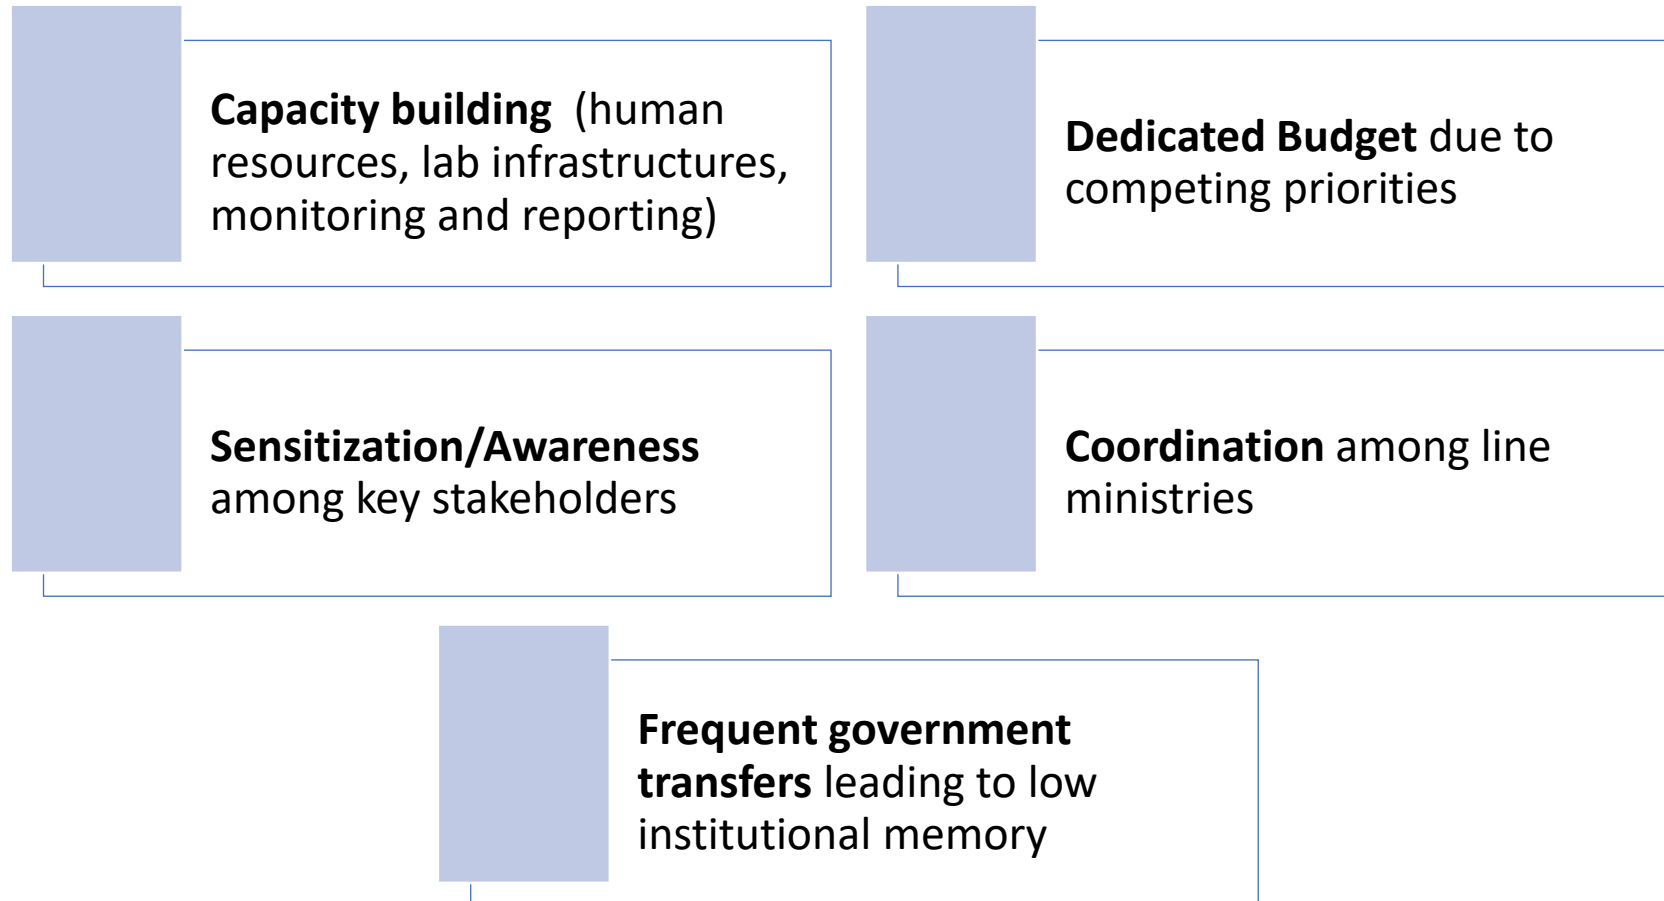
Capacity building (human resources, lab infrastructures, monitoring and reporting)

Dedicated Budget due to competing priorities

Sensitization/Awareness among key stakeholders

Coordination among line ministries

Frequent government transfers leading to low institutional memory